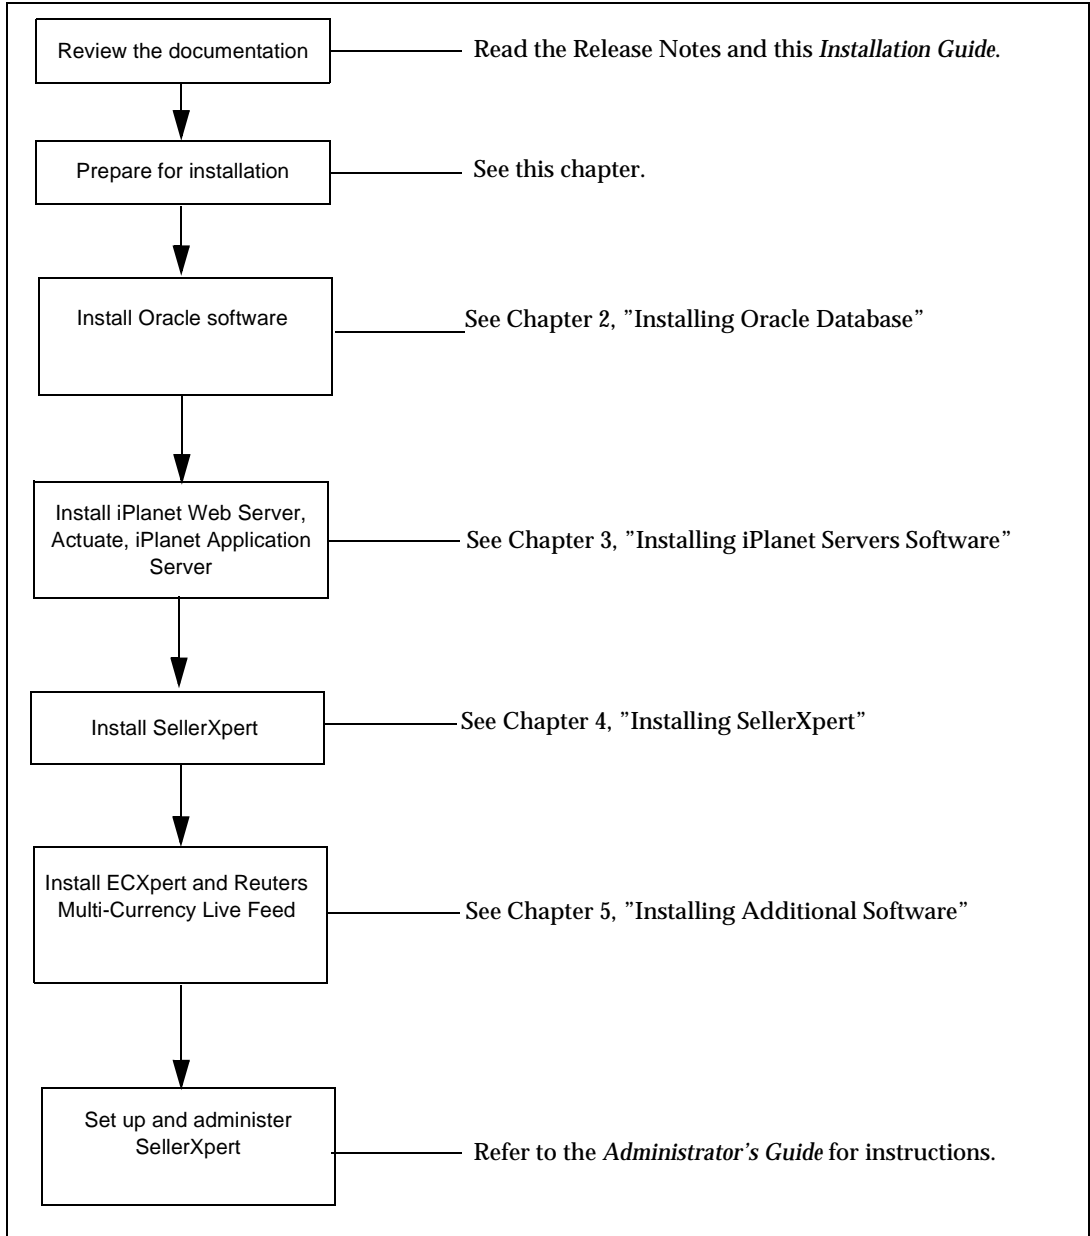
Review the documentation

Read the Release Notes and this *Installation Guide*.

Prepare for installation

See this chapter.

Install Oracle software

See Chapter 2, "Installing Oracle Database"

Install iPlanet Web Server, Actuate, iPlanet Application Server

See Chapter 3, "Installing iPlanet Servers Software"

Install SellerXpert

See Chapter 4, "Installing SellerXpert"

Install ECXpert and Reuters Multi-Currency Live Feed

See Chapter 5, "Installing Additional Software"

Set up and administer SellerXpert

Refer to the *Administrator's Guide* for instructions.